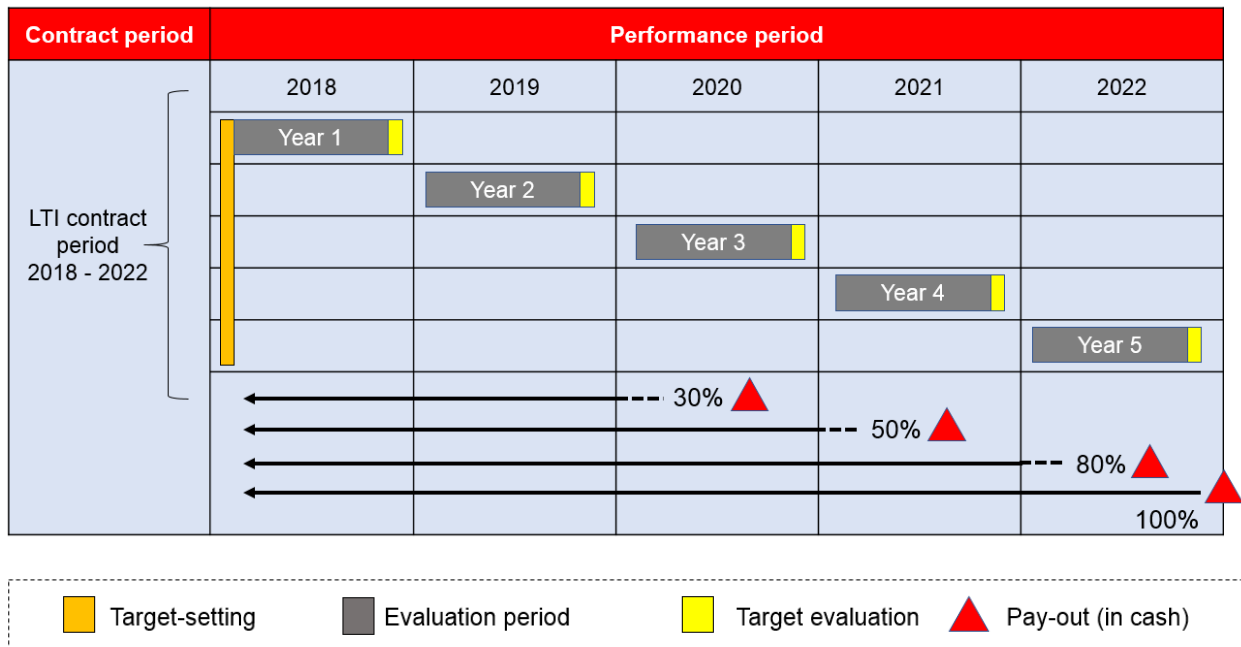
| Contract period | Performance period | | | | |
|---|---|---|---|---|---|
| | 2018 | 2019 | 2020 | 2021 | 2022 |
| LTI contract period 2018 - 2022 | Year 1 | Year 2 | Year 3 | Year 4 | Year 5 |

30%

50%

80%

100%

Target-setting
Evaluation period
Target evaluation
Pay-out (in cash)